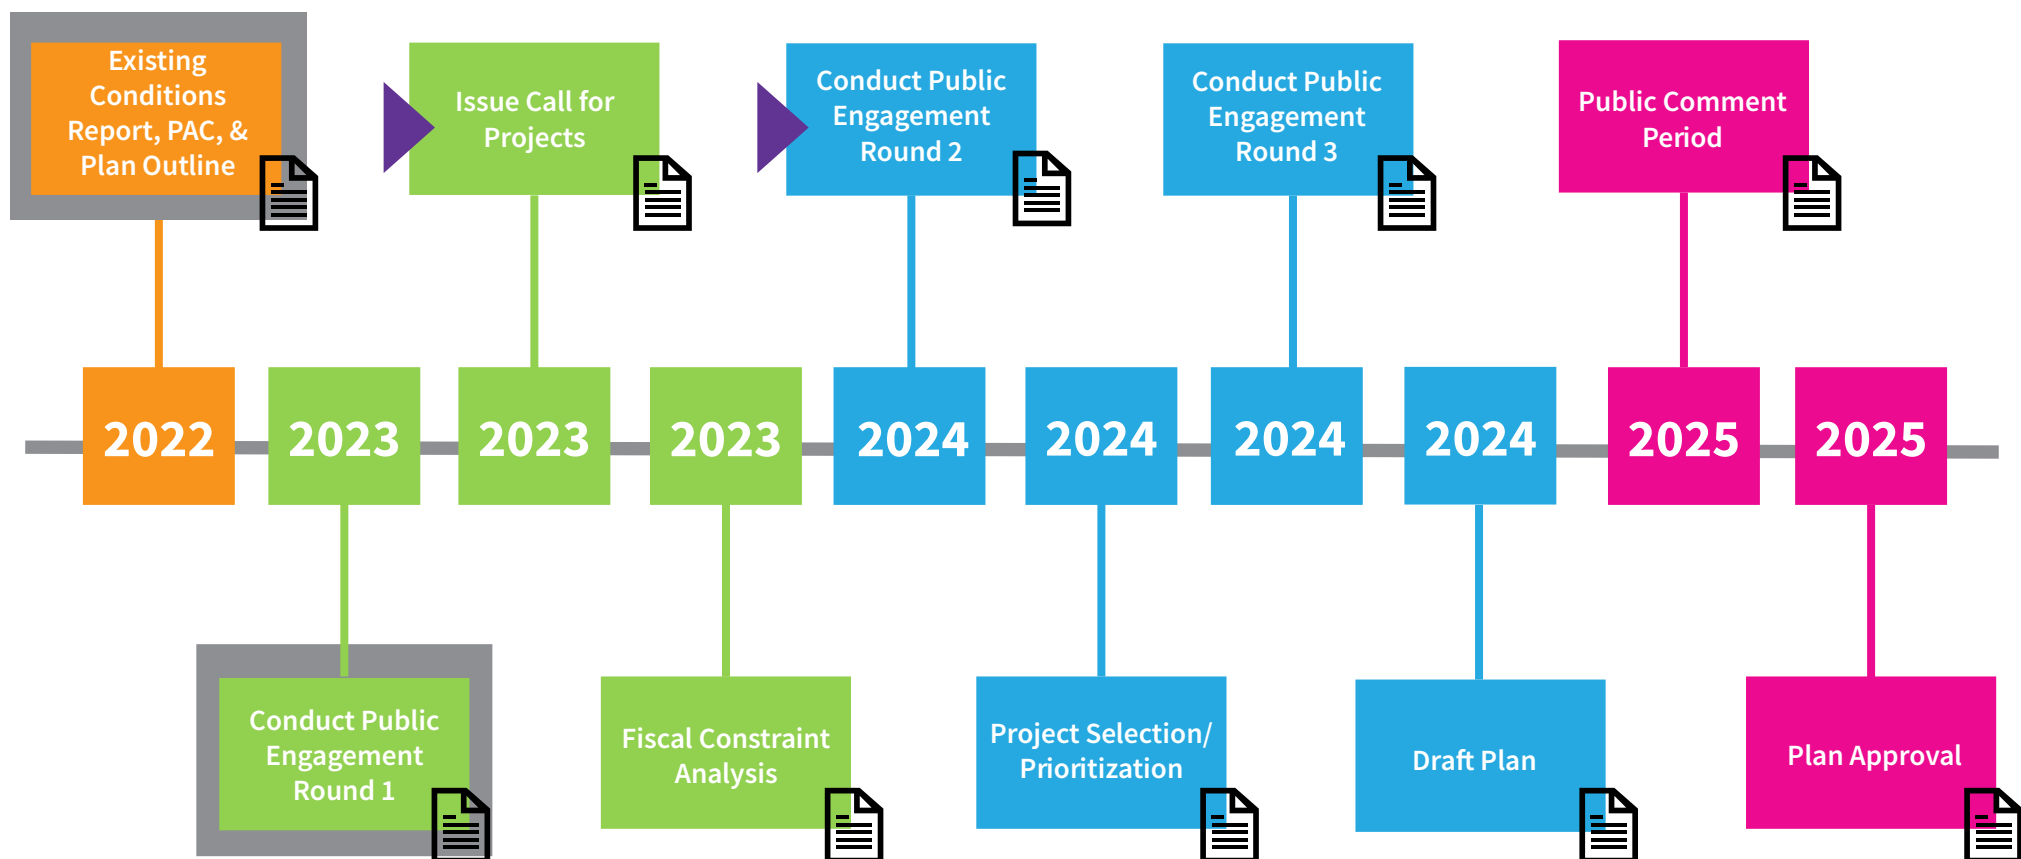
Existing Conditions Report, PAC, & Plan Outline

2022

2023

Conduct Public Engagement Round 1

Issue Call for Projects

2023

2023

Fiscal Constraint Analysis

Conduct Public Engagement Round 2

2024

2024

Project Selection/ Prioritization

Conduct Public Engagement Round 3

2024

2024

Draft Plan

Public Comment Period

2025

2025

Plan Approval